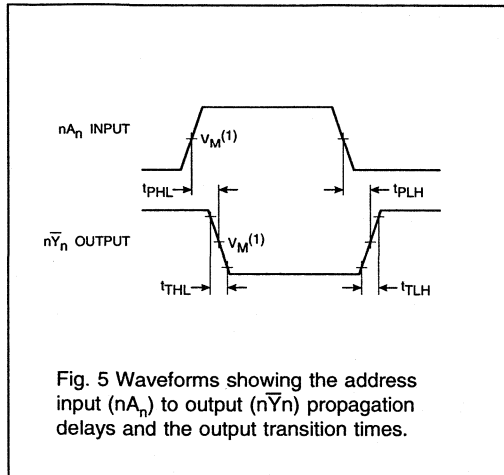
$nA_n$ INPUT

$V_M^{(1)}$

$t_{PHL}$

$t_{PLH}$

$n\overline{Y}_n$ OUTPUT

$V_M^{(1)}$

$t_{THL}$

$t_{TLH}$

Fig. 5 Waveforms showing the address input ($nA_n$) to output ($n\overline{Y}n$) propagation delays and the output transition times.